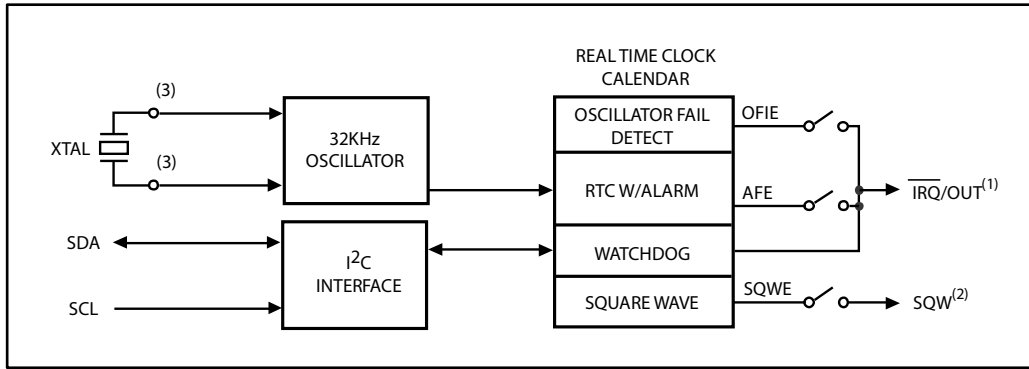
REAL TIME CLOCK CALENDAR

(3)

XTAL

(3)

32KHz OSCILLATOR

OSCILLATOR FAIL DETECT

OFIE

RTC W/ALARM

AFE

$\overline{IRQ}$/OUT$^{(1)}$

SDA

$I^2C$ INTERFACE

WATCHDOG

SCL

SQUARE WAVE

SQWE

SQW$^{(2)}$